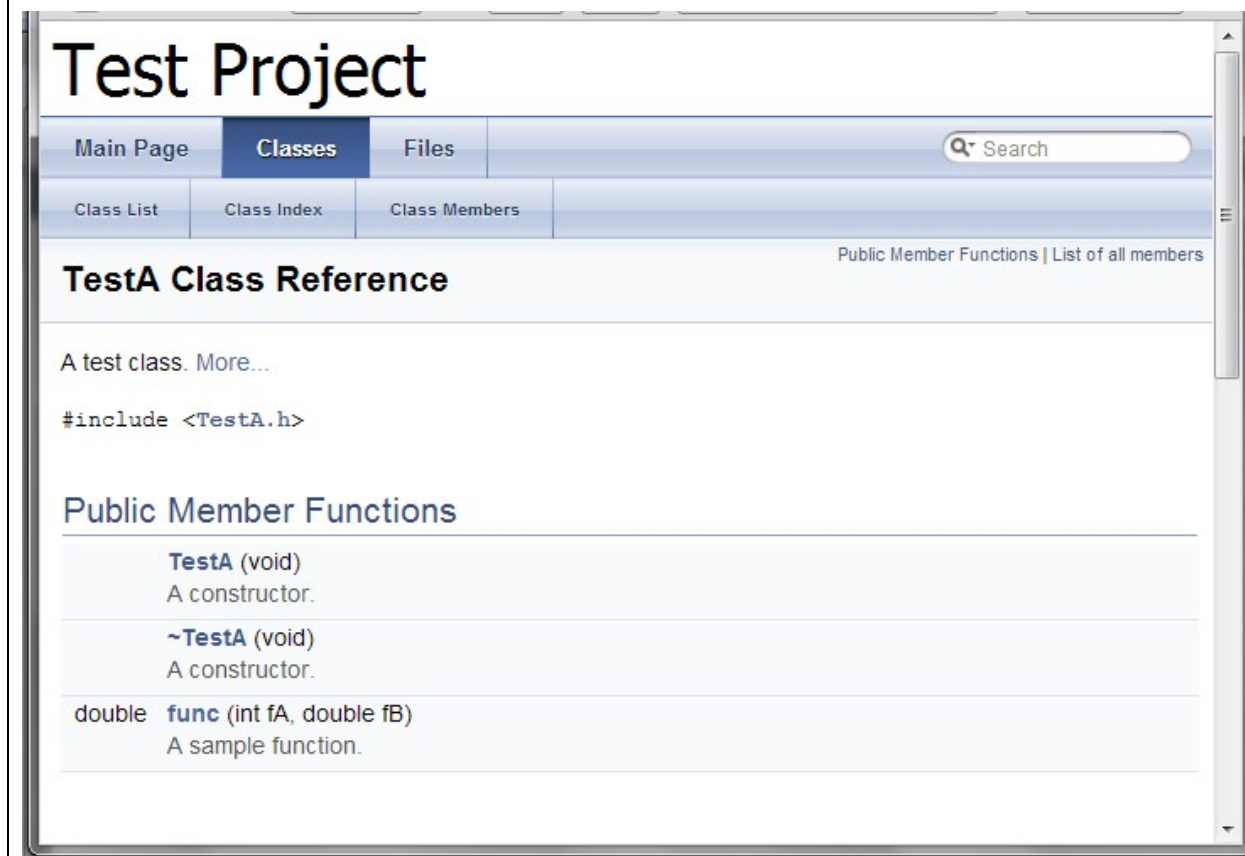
Test Project

Main Page | Classes | Files | Search

Class List | Class Index | Class Members

Public Member Functions | List of all members

TestA Class Reference

A test class. More...

#include <TestA.h>

Public Member Functions

| | |
|---|---|
| | TestA (void)<br>A constructor. |
| | ~TestA (void)<br>A constructor. |
| double | func (int fA, double fB)<br>A sample function. |